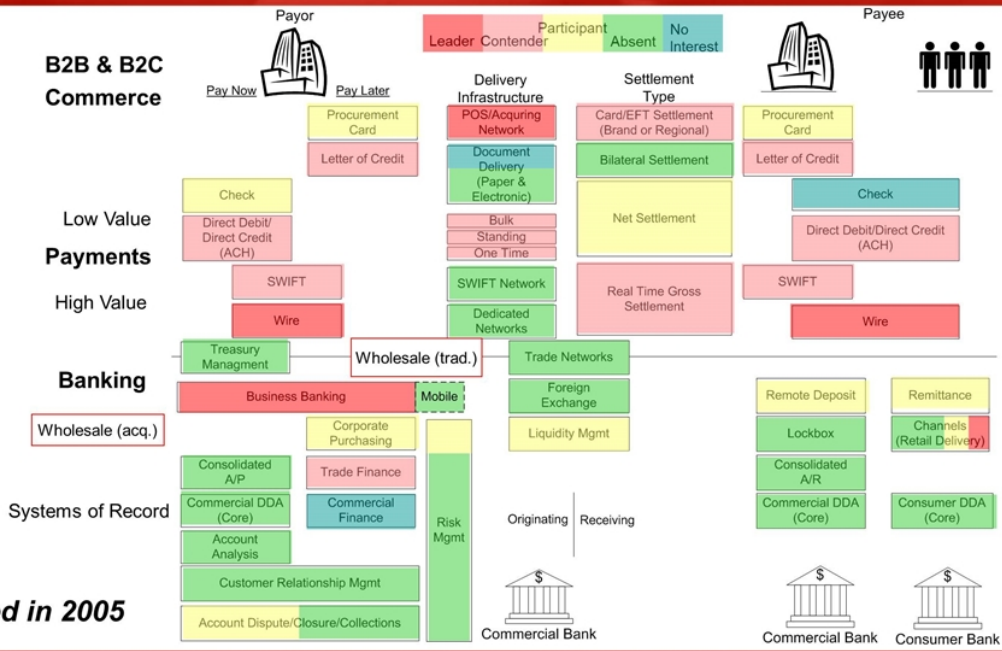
Payor

Payee

Leader Contender Participant Absent No Interest

B2B & B2C Commerce

Pay Now

Pay Later

Delivery Infrastructure

Settlement Type

Procurement Card

POS/Acquring Network

Card/EFT Settlement (Brand or Regional)

Procurement Card

Letter of Credit

Document Delivery (Paper & Electronic)

Bilateral Settlement

Letter of Credit

Check

Check

Low Value

Direct Debit/ Direct Credit (ACH)

Bulk

Standing

One Time

Net Settlement

Direct Debit/Direct Credit (ACH)

Payments

High Value

SWIFT

SWIFT Network

Real Time Gross Settlement

SWIFT

Wire

Dedicated Networks

Wire

Treasury Managment

Wholesale (trad.)

Trade Networks

Banking

Business Banking

Mobile

Foreign Exchange

Remote Deposit

Remittance

Wholesale (acq.)

Corporate Purchasing

Liquidity Mgmt

Lockbox

Channels (Retail Delivery)

Consolidated A/P

Trade Finance

Consolidated A/R

Systems of Record

Commercial DDA (Core)

Commercial Finance

Risk Mgmt

Originating

Receiving

Commercial DDA (Core)

Consumer DDA (Core)

Account Analysis

Customer Relationship Mgmt

d in 2005

Account Dispute/Closure/Collections

$

Commercial Bank

$

Commercial Bank

$

Consumer Bank